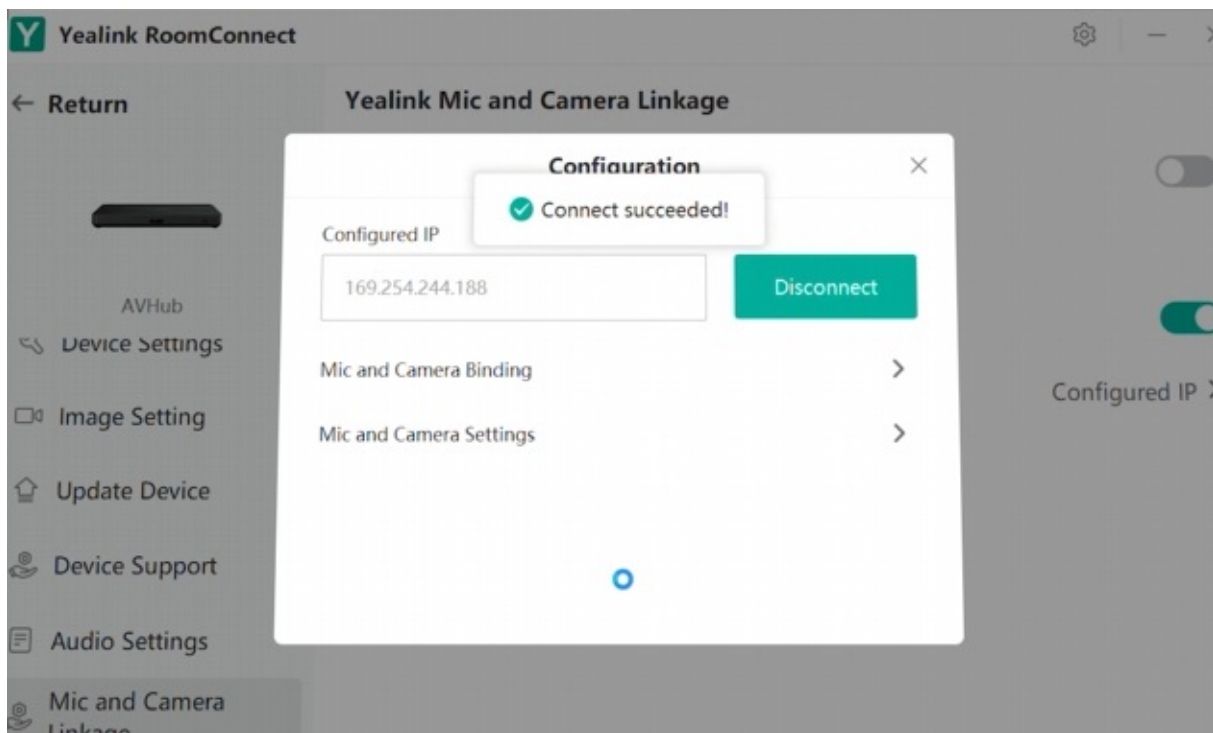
Yealink RoomConnect

← Return

Yealink Mic and Camera Linkage

AVHub

Device Settings

Image Setting

Update Device

Device Support

Audio Settings

Mic and Camera Linkage

Configuration

Connect succeeded!

Configured IP

169.254.244.188

Disconnect

Mic and Camera Binding

Mic and Camera Settings

Configured IP